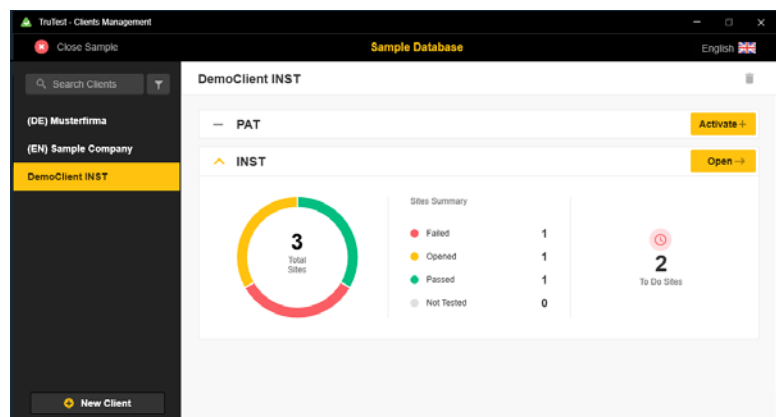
TruTest - Clients Management

Close Sample

Sample Database

English

Search Clients

(DE) Musterfirma

(EN) Sample Company

DemoClient INST

New Client

DemoClient INST

— PAT

Activate +

^ INST

Open →

3
Total Sites

Sites Summary

| | |
|---|---|
| Failed | 1 |
| Opened | 1 |
| Passed | 1 |
| Not Tested | 0 |

2
To Do Sites